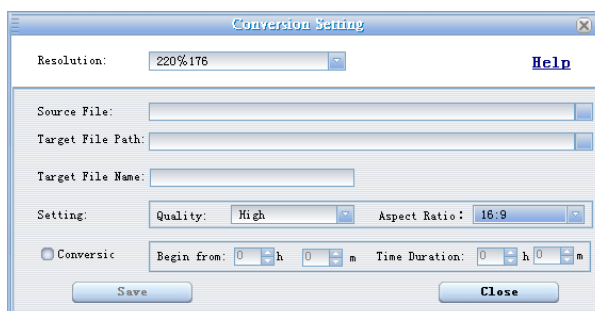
Conversion Setting

Resolution: 220%176

Help

Source File:

Target File Path:

Target File Name:

Setting: Quality: High Aspect Ratio: 16:9

Conversic Begin from: 0 h 0 m Time Duration: 0 h 0 m

Save Close